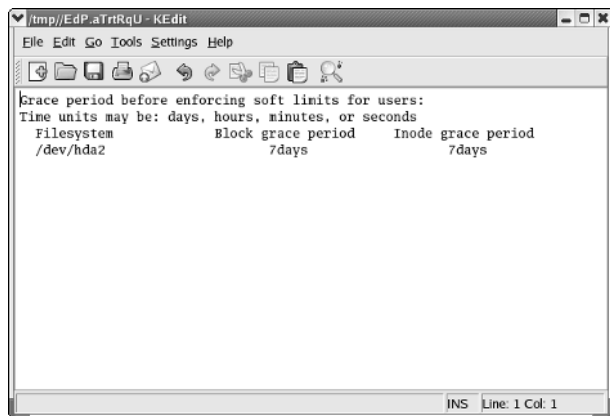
/tmp//EdP.aTrtRqU - KEdit

File Edit Go Tools Settings Help

Grace period before enforcing soft limits for users:
Time units may be: days, hours, minutes, or seconds

| Filesystem | Block grace period | Inode grace period |
|---|---|---|
| /dev/hda2 | 7days | 7days |

INS Line: 1 Col: 1